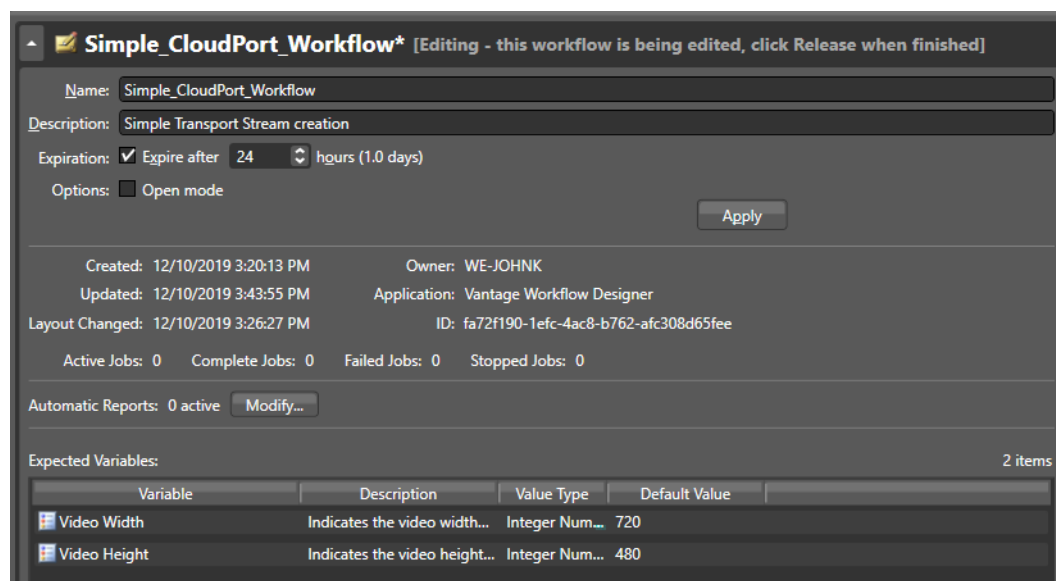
Simple_CloudPort_Workflow* [Editing - this workflow is being edited, click Release when finished]

Name: Simple_CloudPort_Workflow

Description: Simple Transport Stream creation

Expiration: ✓ Expire after 24 hours (1.0 days)

Options: Open mode

Apply

Created: 12/10/2019 3:20:13 PM
Owner: WE-JOHNK
Updated: 12/10/2019 3:43:55 PM
Application: Vantage Workflow Designer
Layout Changed: 12/10/2019 3:26:27 PM
ID: fa72f190-1efc-4ac8-b762-afc308d65fee

Active Jobs: 0 Complete Jobs: 0 Failed Jobs: 0 Stopped Jobs: 0

Automatic Reports: 0 active Modify...

Expected Variables:
2 items

| Variable | Description | Value Type | Default Value |
|---|---|---|---|
| Video Width | Indicates the video width... | Integer Num... | 720 |
| Video Height | Indicates the video height... | Integer Num... | 480 |